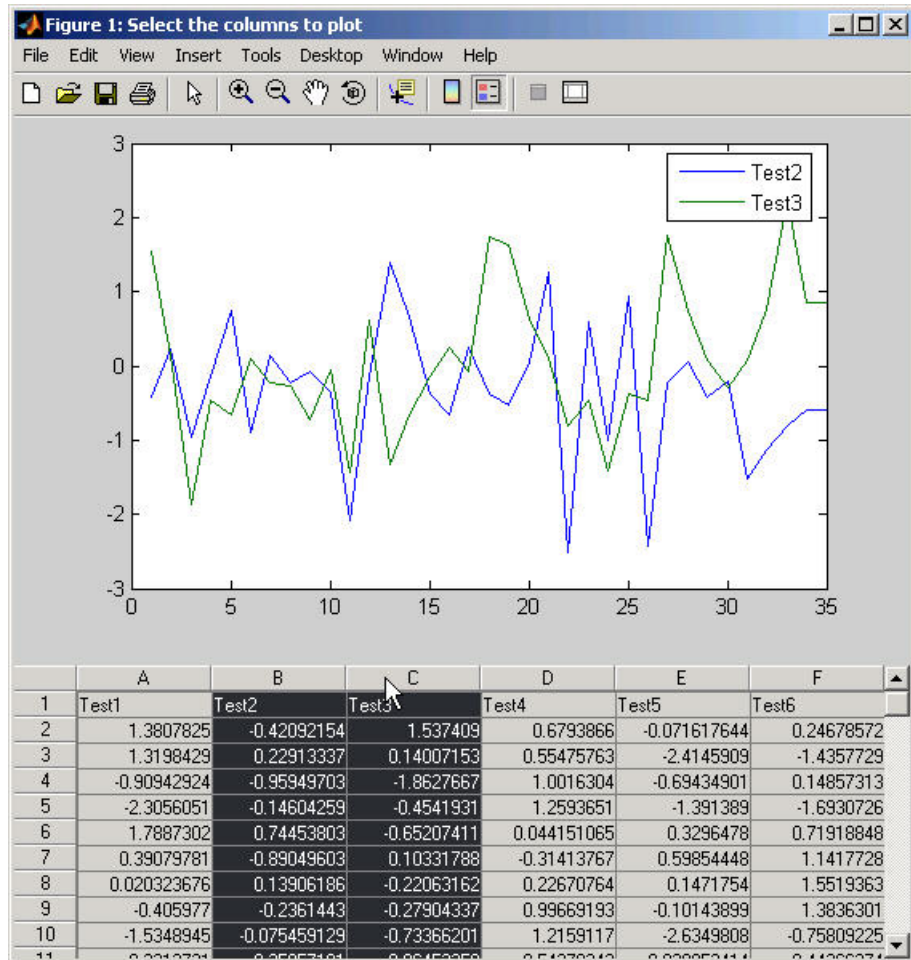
Figure 1: Select the columns to plot

File Edit View Insert Tools Desktop Window Help

Test2
Test3

3
2
1
0
-1
-2
-3
0 5 10 15 20 25 30 35

| | A | B | C | D | E | F |
|---|---|---|---|---|---|---|
| 1 | Test1 | Test2 | Test3 | Test4 | Test5 | Test6 |
| 2 | 1.3807825 | -0.42092154 | 1.537409 | 0.6793866 | -0.071617644 | 0.24678572 |
| 3 | 1.3198429 | 0.22913337 | 0.14007153 | 0.55475763 | -2.4145909 | -1.4357729 |
| 4 | -0.90942924 | -0.95949703 | -1.8627667 | 1.0016304 | -0.69434901 | 0.14857313 |
| 5 | -2.3056051 | -0.14604259 | -0.4541931 | 1.2593651 | -1.391389 | -1.6930726 |
| 6 | 1.7887302 | 0.74453803 | -0.65207411 | 0.044151065 | 0.3296478 | 0.71918848 |
| 7 | 0.39079781 | -0.89049603 | 0.10331788 | -0.31413767 | 0.59854448 | 1.1417728 |
| 8 | 0.020323676 | 0.13906186 | -0.22063162 | 0.22670764 | 0.1471754 | 1.5519363 |
| 9 | -0.405977 | -0.2361443 | -0.27904337 | 0.99669193 | -0.10143899 | 1.3836301 |
| 10 | -1.5348945 | -0.075459129 | -0.73366201 | 1.2159117 | -2.6349808 | -0.75809225 |
| 11 | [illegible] | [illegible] | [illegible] | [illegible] | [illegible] | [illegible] |